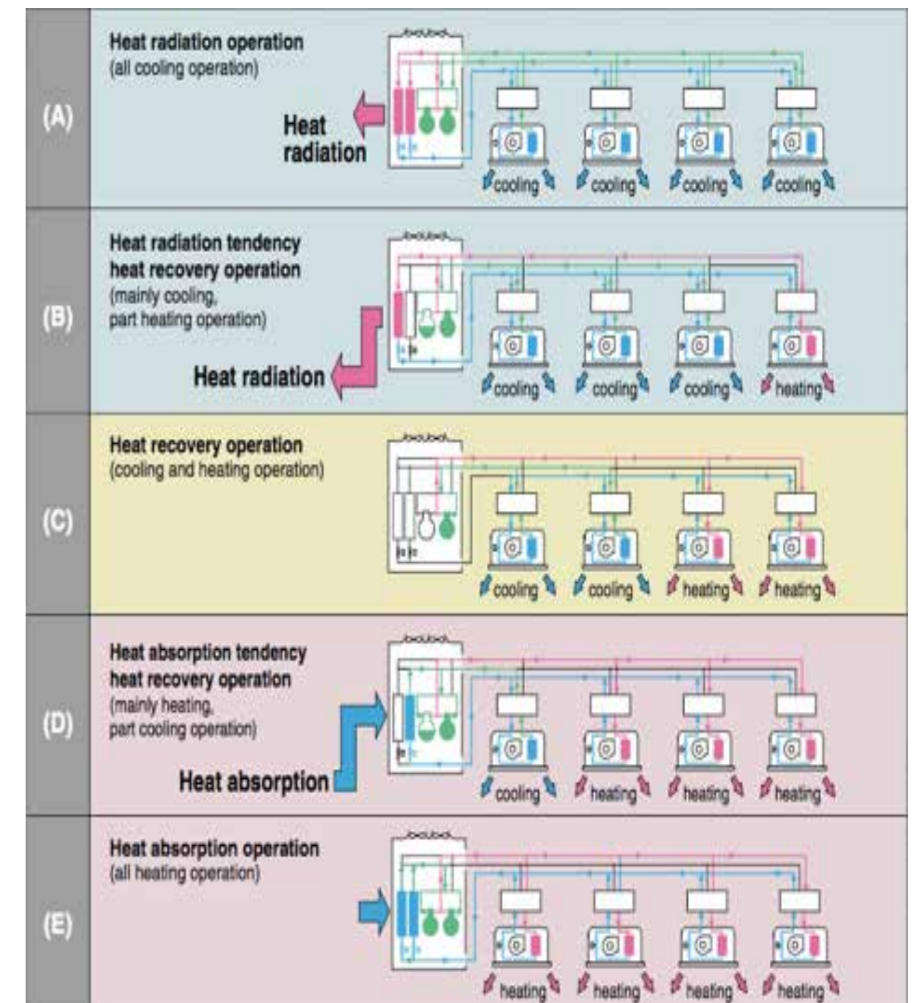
(A)

Heat radiation operation
(all cooling operation)

Heat radiation

cooling cooling cooling cooling

(B)

Heat radiation tendency heat recovery operation
(mainly cooling, part heating operation)

Heat radiation

cooling cooling cooling heating

(C)

Heat recovery operation
(cooling and heating operation)

cooling cooling heating heating

(D)

Heat absorption tendency heat recovery operation
(mainly heating, part cooling operation)

Heat absorption

cooling heating heating heating

(E)

Heat absorption operation
(all heating operation)

heating heating heating heating